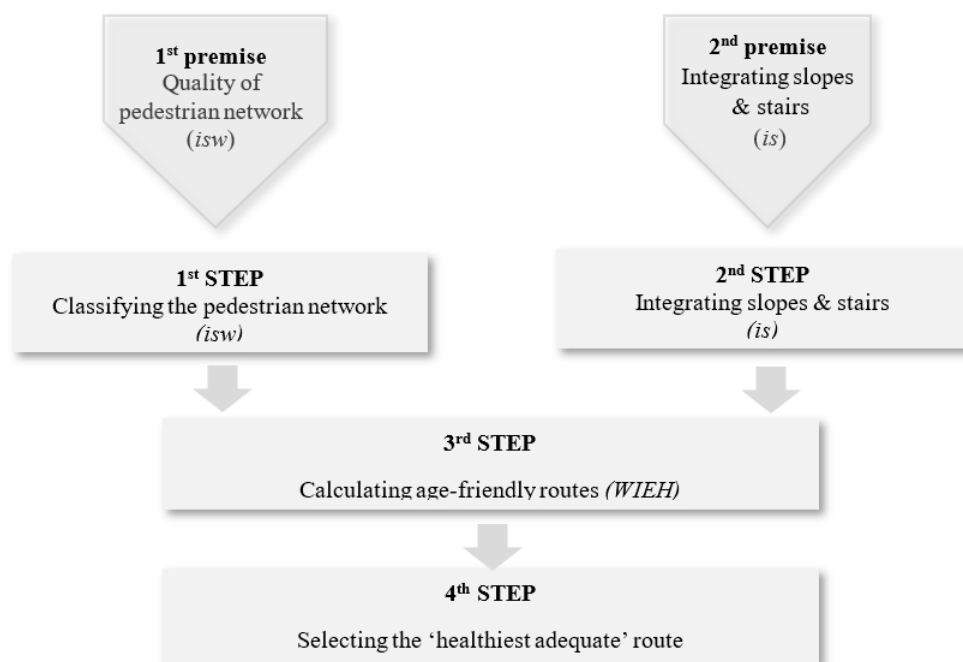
1$^{st}$ premise
Quality of pedestrian network
(*isw*)

2$^{nd}$ premise
Integrating slopes & stairs
(*is*)

1$^{st}$ STEP
Classifying the pedestrian network
*(isw)*

2$^{nd}$ STEP
Integrating slopes & stairs
*(is)*

3$^{rd}$ STEP
Calculating age-friendly routes *(WIEH)*

4$^{th}$ STEP
Selecting the 'healthiest adequate' route